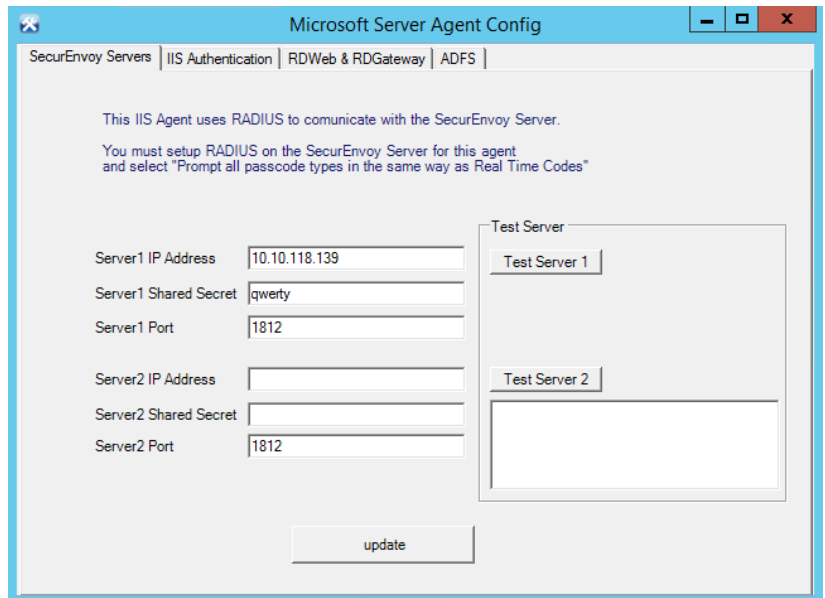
Microsoft Server Agent Config

SecurEnvoy Servers | IIS Authentication | RDWeb & RDGateway | ADFS

This IIS Agent uses RADIUS to comunicate with the SecurEnvoy Server.

You must setup RADIUS on the SecurEnvoy Server for this agent and select "Prompt all passcode types in the same way as Real Time Codes"

Test Server

Server1 IP Address 10.10.118.139
Test Server 1
Server1 Shared Secret qwerty
Server1 Port 1812

Server2 IP Address
Test Server 2
Server2 Shared Secret
Server2 Port 1812

update